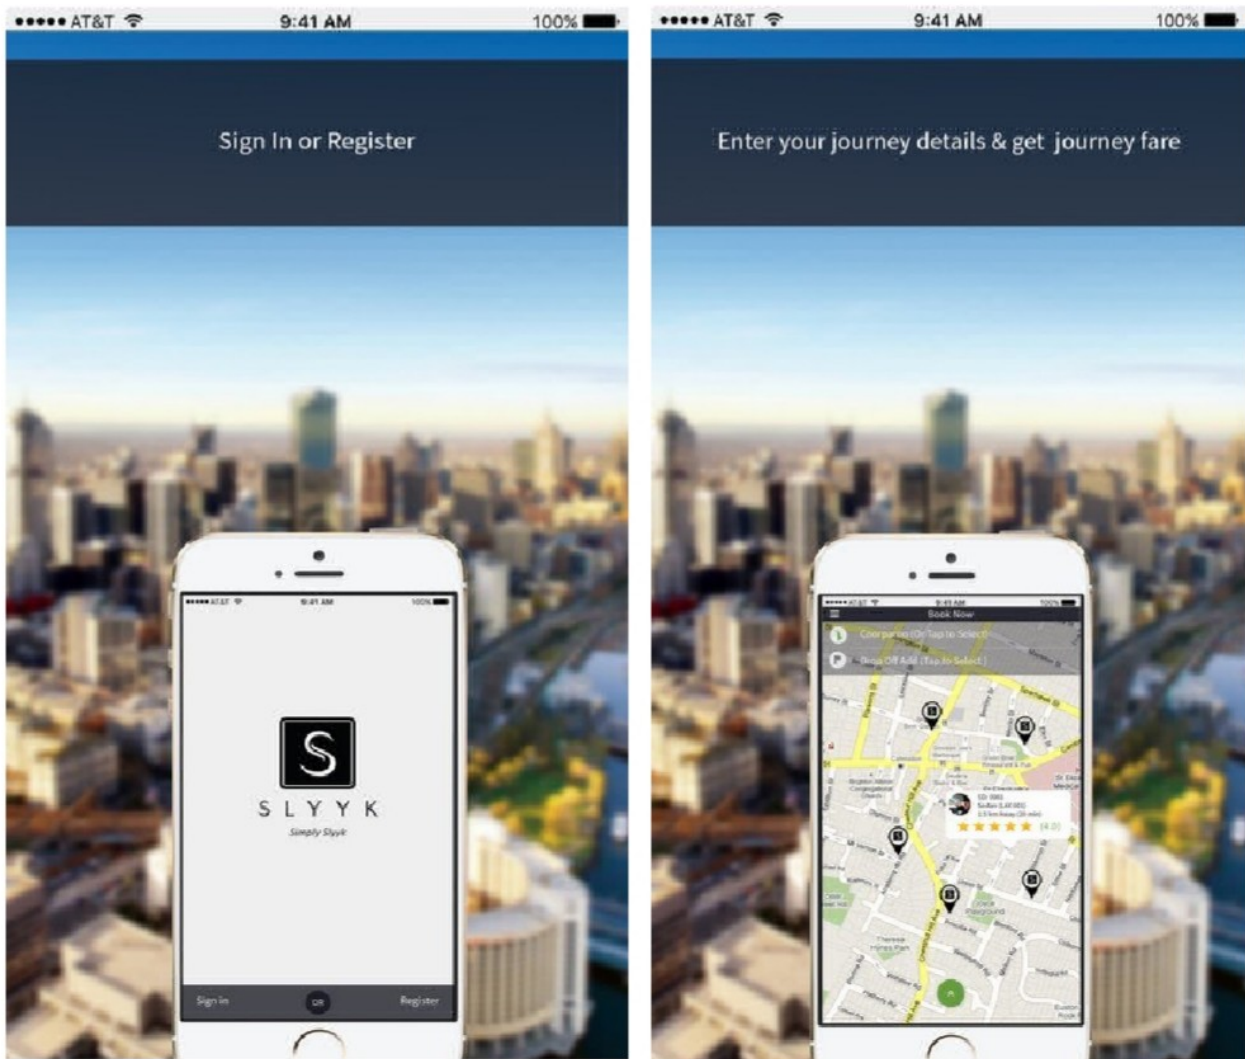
●●●●● AT&T 9:41 AM 100%

Sign In or Register

●●●●● AT&T 9:41 AM 100%

S

SLYYK

Simply Slyyk

Sign In

OR

Register

●●●●● AT&T 9:41 AM 100%

Enter your journey details & get journey fare

●●●●● AT&T 9:41 AM 100%

Book Now

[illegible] (Or Tap to Select)

Drop Off Add (Tap to Select)

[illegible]

★★★★★ (4.0)